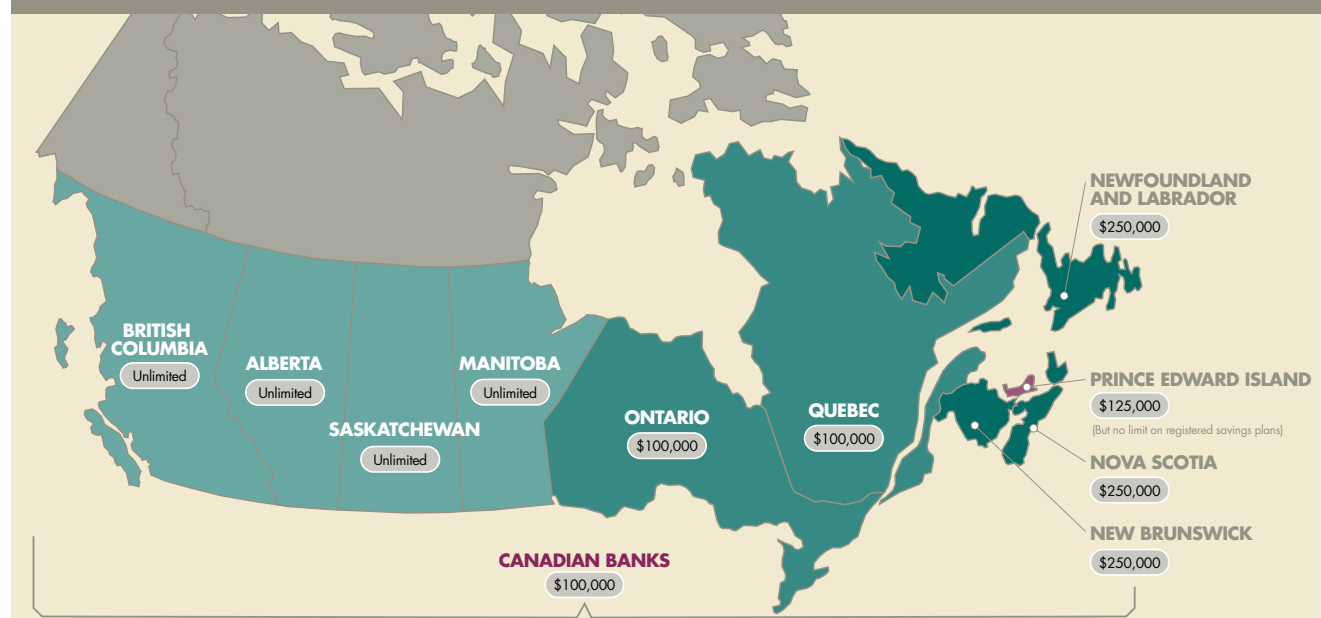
NEWFOUNDLAND AND LABRADOR
$250,000

BRITISH COLUMBIA
Unlimited

ALBERTA
Unlimited

SASKATCHEWAN
Unlimited

MANITOBA
Unlimited

ONTARIO
$100,000

QUEBEC
$100,000

PRINCE EDWARD ISLAND
$125,000
(But no limit on registered savings plans)

NOVA SCOTIA
$250,000

NEW BRUNSWICK
$250,000

CANADIAN BANKS
$100,000